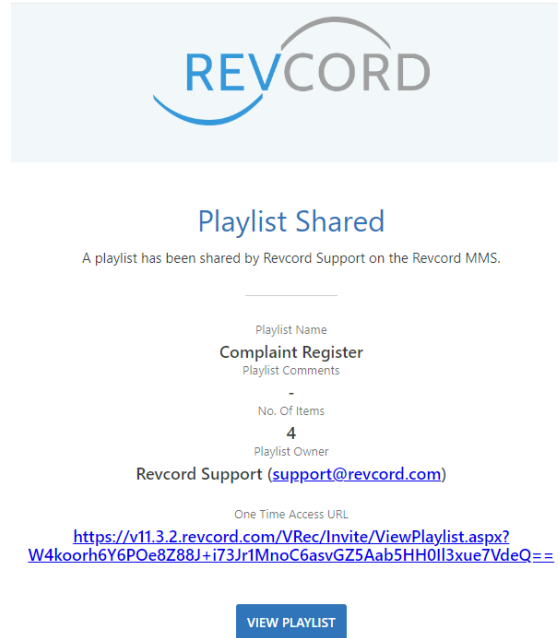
REVCORD

Playlist Shared

A playlist has been shared by Revcord Support on the Revcord MMS.

Playlist Name

Complaint Register

Playlist Comments

-

No. Of Items

4

Playlist Owner

Revcord Support (support@revcord.com)

One Time Access URL

https://v11.3.2.revcord.com/VRec/Invite/ViewPlaylist.aspx?W4koorh6Y6POe8Z88J+i73Jr1MnoC6asvGZ5Aab5HH0Il3xue7VdeQ==

VIEW PLAYLIST